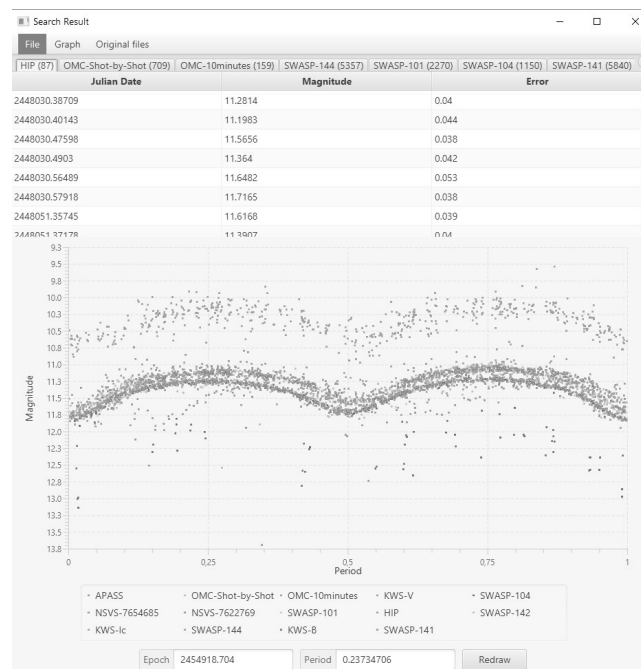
Search Result

File Graph Original files

HIP (87) | OMC-Shot-by-Shot (709) | OMC-10minutes (159) | SWASP-144 (5357) | SWASP-101 (2270) | SWASP-104 (1150) | SWASP-141 (5840)

| Julian Date | Magnitude | Error |
|---|---|---|
| 2448030.38709 | 11.2814 | 0.04 |
| 2448030.40143 | 11.1983 | 0.044 |
| 2448030.47598 | 11.5656 | 0.038 |
| 2448030.4903 | 11.364 | 0.042 |
| 2448030.56489 | 11.6482 | 0.053 |
| 2448030.57918 | 11.7165 | 0.038 |
| 2448051.35745 | 11.6168 | 0.039 |
| 2448051.37178 | 11.3907 | 0.04 |

9.3
9.5
9.8
10.0
10.3
10.5
10.8
11.0
11.3
11.5
11.8
12.0
12.3
12.5
12.8
13.0
13.3
13.5
13.8

Magnitude

0
0.25
0.5
0.75
1
Period

APASS
OMC-Shot-by-Shot
OMC-10minutes
KWS-V
SWASP-104
NSVS-7654685
NSVS-7622769
SWASP-101
HIP
SWASP-142
KWS-Ic
SWASP-144
KWS-B
SWASP-141

Epoch 2454918.704
Period 0.23734706
Redraw